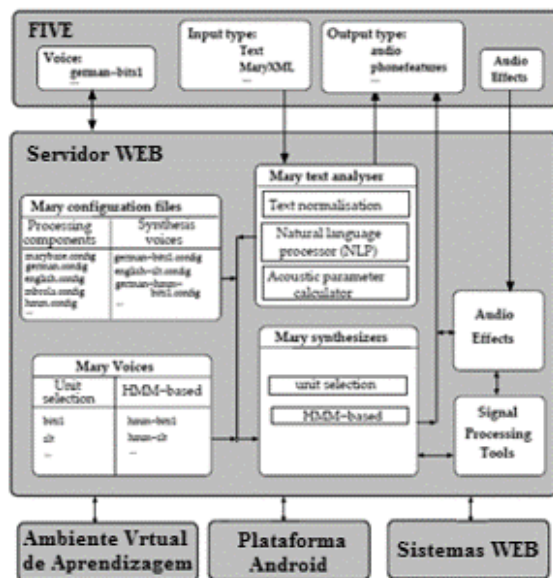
FIVE

Voice:
german-bits1
...

Input type:
Text
MaryXML
...

Output type:
audio
phonefeatures
...

Audio Effects

Servidor WEB

Mary configuration files

| Processing components | Synthesis voices |
|---|---|
| marybase.config german.config english.config mbrola.config hmm.config ... | german-bits1.config english-slt.config german-hmm-bits1.config ... |

Mary text analyser

Text normalisation

Natural language processor (NLP)

Acoustic parameter calculator

Mary Voices

| Unit selection | HMM-based |
|---|---|
| bits1 slt ... | hmm-bits1 hmm-slt ... |

Mary synthesizers

unit selection

HMM-based

Audio Effects

Signal Processing Tools

Ambiente Vrtual de Aprendizagem

Plataforma Android

Sistemas WEB